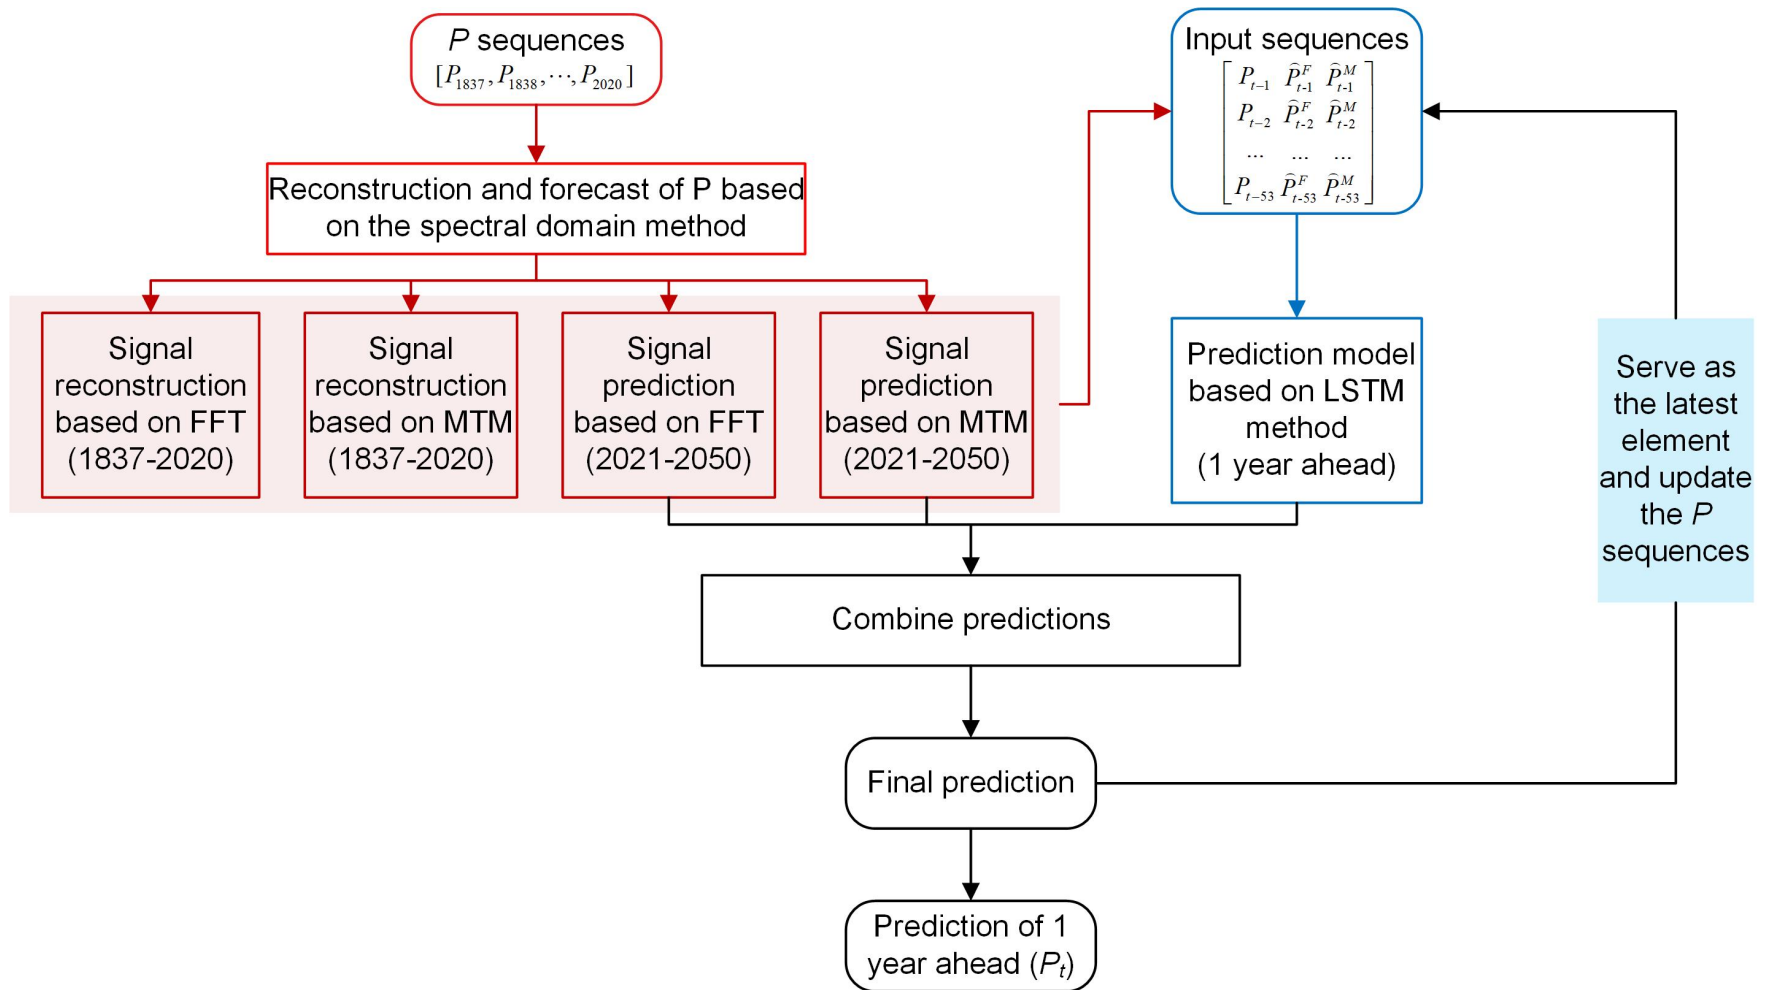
$P$ sequences
$[P_{1837}, P_{1838}, \cdots, P_{2020}]$

Reconstruction and forecast of P based on the spectral domain method

Signal reconstruction based on FFT (1837-2020)

Signal reconstruction based on MTM (1837-2020)

Signal prediction based on FFT (2021-2050)

Signal prediction based on MTM (2021-2050)

Input sequences
$\begin{bmatrix} P_{t-1} & \widehat{P}^{F}_{t\text{-}1} & \widehat{P}^{M}_{t\text{-}1} \\ P_{t-2} & \widehat{P}^{F}_{t\text{-}2} & \widehat{P}^{M}_{t\text{-}2} \\ \cdots & \cdots & \cdots \\ P_{t-53} & \widehat{P}^{F}_{t\text{-}53} & \widehat{P}^{M}_{t\text{-}53} \end{bmatrix}$

Prediction model based on LSTM method (1 year ahead)

Serve as the latest element and update the $P$ sequences

Combine predictions

Final prediction

Prediction of 1 year ahead ($P_t$)